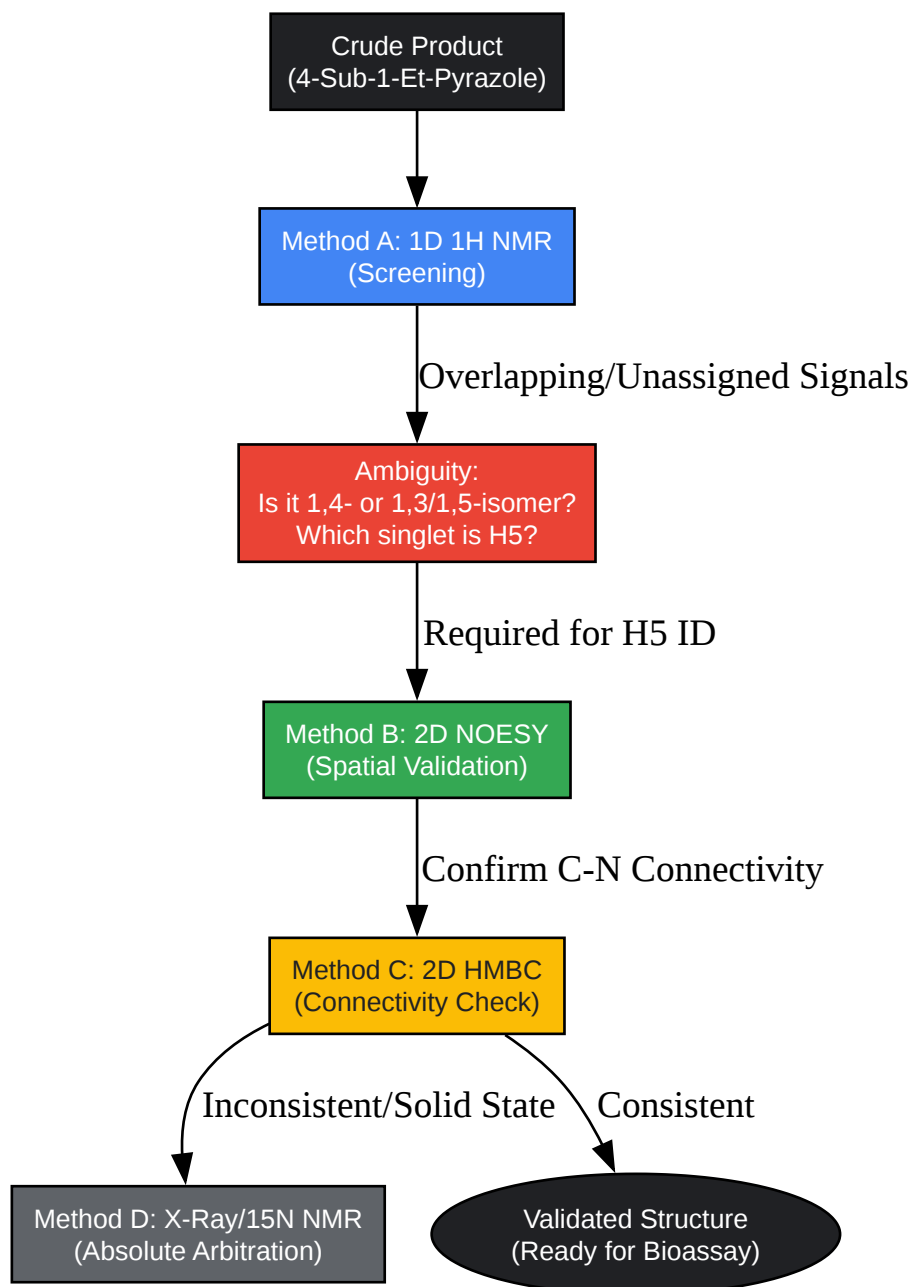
Crude Product
(4-Sub-1-Et-Pyrazole)

Method A: 1D 1H NMR
(Screening)

Overlapping/Unassigned Signals

Ambiguity:
Is it 1,4- or 1,3/1,5-isomer?
Which singlet is H5?

Required for H5 ID

Method B: 2D NOESY
(Spatial Validation)

Confirm C-N Connectivity

Method C: 2D HMBC
(Connectivity Check)

Inconsistent/Solid State

Consistent

Method D: X-Ray/15N NMR
(Absolute Arbitration)

Validated Structure
(Ready for Bioassay)